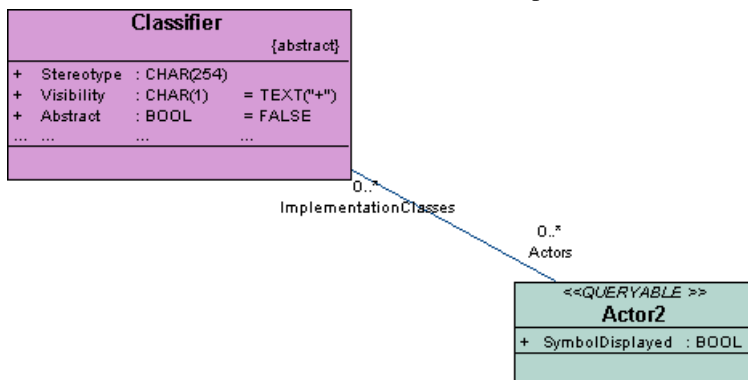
Classifier
{abstract}

| + | Stereotype | : CHAR(254) | |
|---|---|---|---|
| + | Visibility | : CHAR(1) | = TEXT("+") |
| + | Abstract | : BOOL | = FALSE |
| ... | ... | ... | ... |

0..*
ImplementationClasses

0..*
Actors

<<QUERYABLE >>
Actor2
+ SymbolDisplayed : BOOL